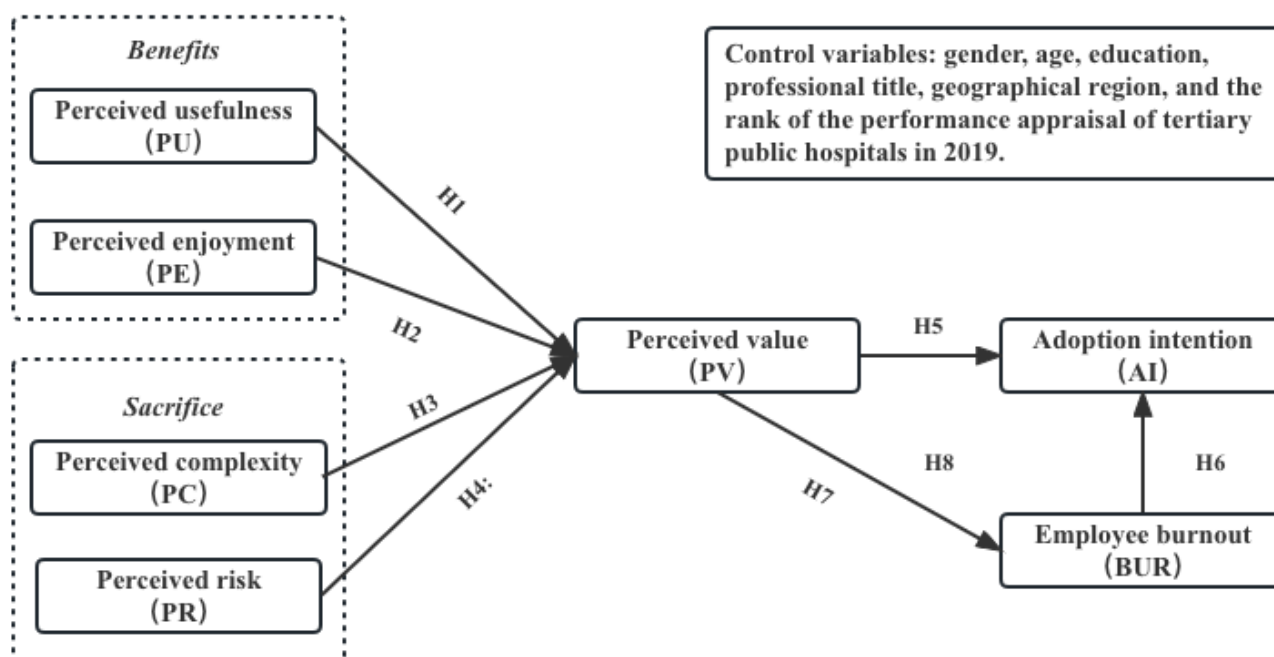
Benefits

Perceived usefulness
（PU）

Perceived enjoyment
（PE）

Sacrifice

Perceived complexity
（PC）

Perceived risk
（PR）

Control variables: gender, age, education, professional title, geographical region, and the rank of the performance appraisal of tertiary public hospitals in 2019.

H1

H2

H3

H4:

Perceived value
（PV）

H5

Adoption intention
（AI）

H8

H7

H6

Employee burnout
（BUR）